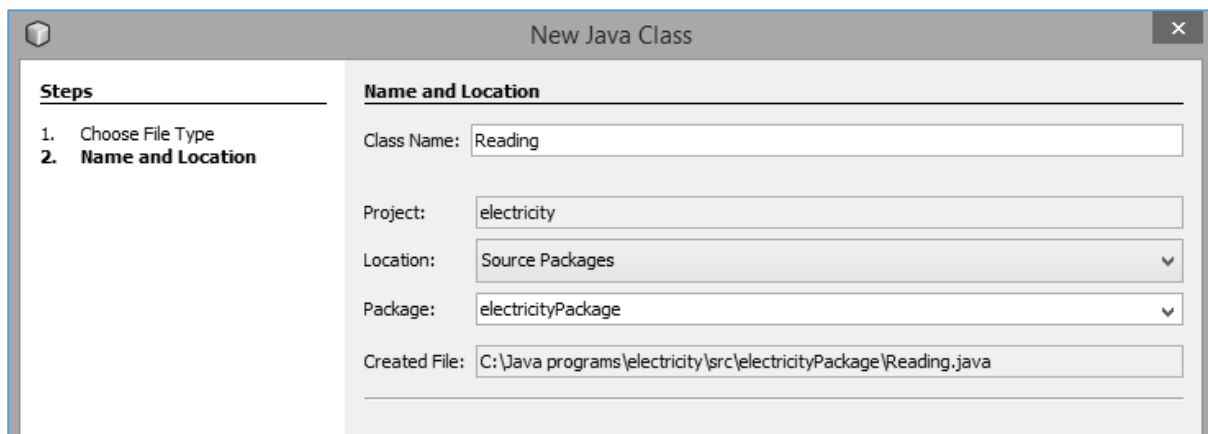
New Java Class

Steps

1. Choose File Type
2. Name and Location

Name and Location

Class Name: Reading

Project: electricity

Location: Source Packages

Package: electricityPackage

Created File: C:\Java programs\electricity\src\electricityPackage\Reading.java